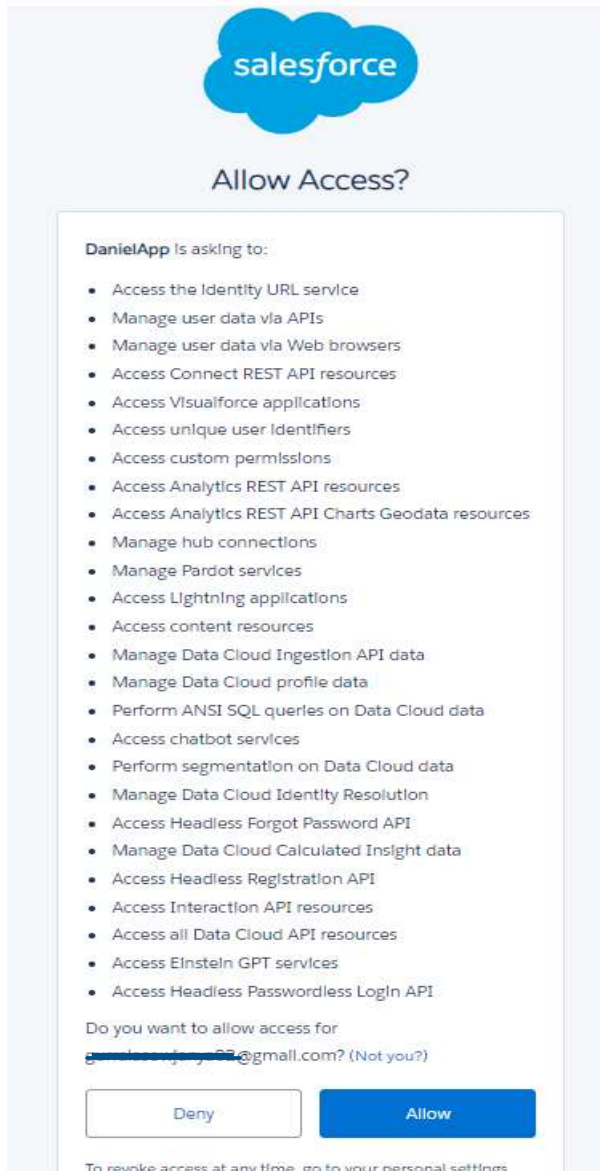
salesforce

Allow Access?

DanielApp is asking to:

- Access the identity URL service
- Manage user data via APIs
- Manage user data via Web browsers
- Access Connect REST API resources
- Access Visualforce applications
- Access unique user identifiers
- Access custom permissions
- Access Analytics REST API resources
- Access Analytics REST API Charts Geodata resources
- Manage hub connections
- Manage Pardot services
- Access Lightning applications
- Access content resources
- Manage Data Cloud Ingestion API data
- Manage Data Cloud profile data
- Perform ANSI SQL queries on Data Cloud data
- Access chatbot services
- Perform segmentation on Data Cloud data
- Manage Data Cloud Identity Resolution
- Access Headless Forgot Password API
- Manage Data Cloud Calculated Insight data
- Access Headless Registration API
- Access Interaction API resources
- Access all Data Cloud API resources
- Access Einstein GPT services
- Access Headless Passwordless Login API

Do you want to allow access for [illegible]@gmail.com? (Not you?)

Deny

Allow

To revoke access at any time, go to your personal settings